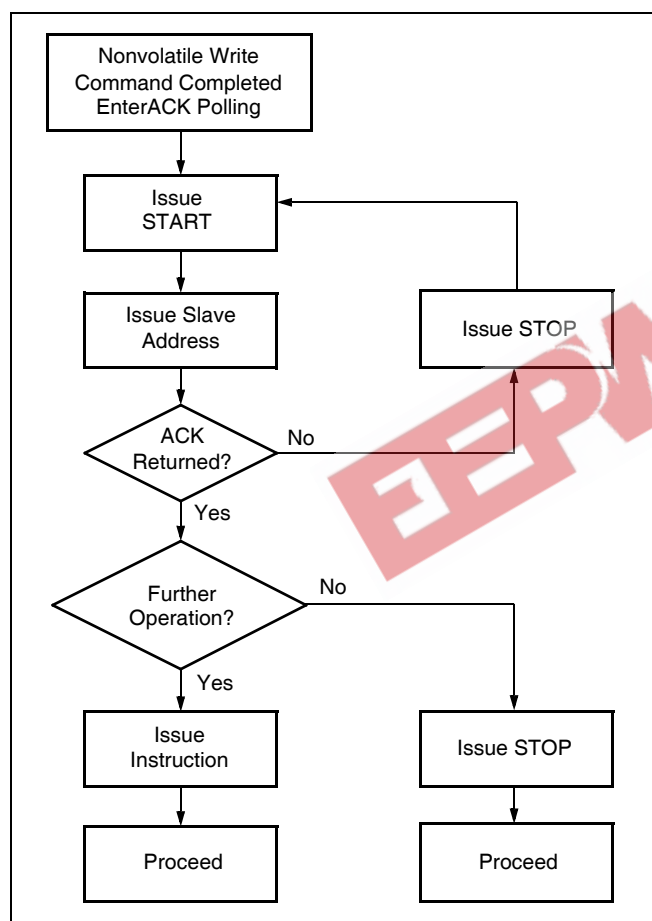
Nonvolatile Write Command Completed EnterACK Polling

Issue START

Issue Slave Address

Issue STOP

ACK Returned?

No

Yes

Further Operation?

No

Yes

Issue Instruction

Issue STOP

Proceed

Proceed

EEPW